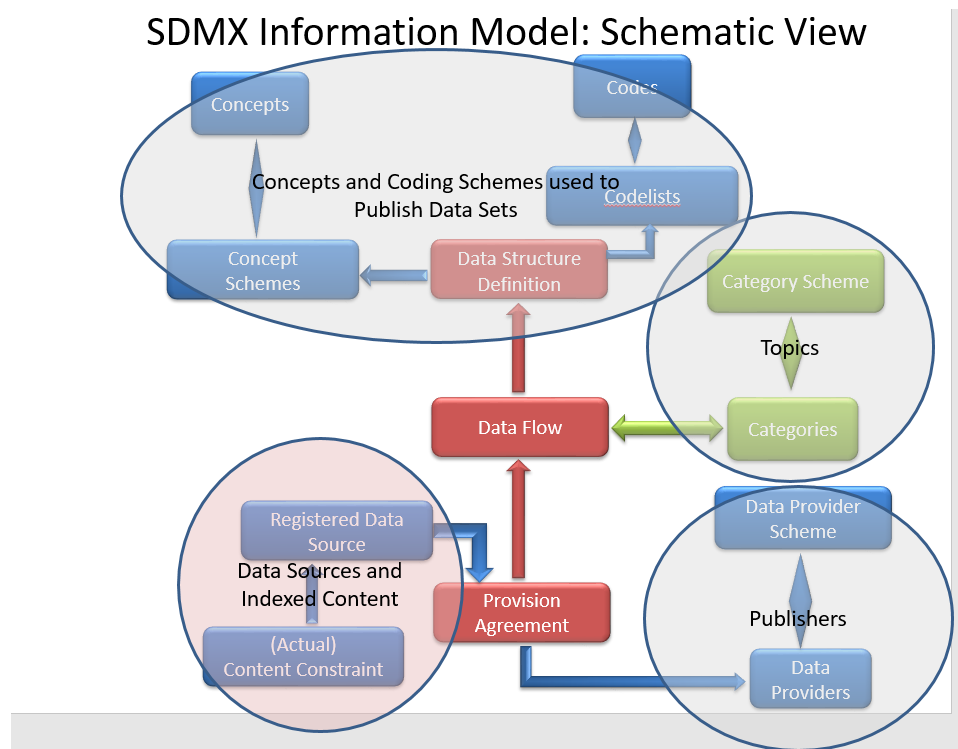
SDMX Information Model: Schematic View

Concepts

Codes

Concepts and Coding Schemes used to Publish Data Sets

Codelists

Concept Schemes

Data Structure Definition

Category Scheme

Topics

Data Flow

Categories

Registered Data Source

Data Sources and Indexed Content

Data Provider Scheme

Provision Agreement

Publishers

(Actual) Content Constraint

Data Providers